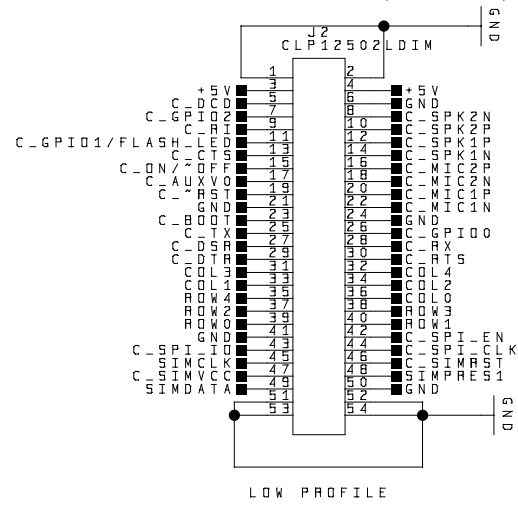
GND
J2
CLP12502LDIM
1 2
+5V 3
C_DCD 5
C_GPIO2 7
C_RI 9
C_GPIO1/FLASH_LED 11
C_CTS 13
C_ON/~OFF 15
C_AUXVO 17
C_~RST 19
GND 21
C_BOOT 23
C_TX 25
C_DSR 27
C_DTR 29
COL3 31
COL1 33
ROW4 35
ROW2 37
ROW0 39
GND 41
C_SPI_IO 43
SIMCLK 45
C_SIMVCC 47
SIMDATA 49
51
53
4 +5V
6 GND
8 C_SPK2N
10 C_SPK2P
12 C_SPK1P
14 C_SPK1N
16 C_MIC2P
18 C_MIC2N
20 C_MIC1P
22 C_MIC1N
24 GND
26 C_GPIO0
28 C_RX
30 C_RTS
32 COL4
34 COL2
36 COL0
38 ROW3
40 ROW1
42 C_SPI_EN
44 C_SPI_CLK
46 C_SIMRST
48 SIMPRES1
50 GND
52
54
GND
LOW PROFILE